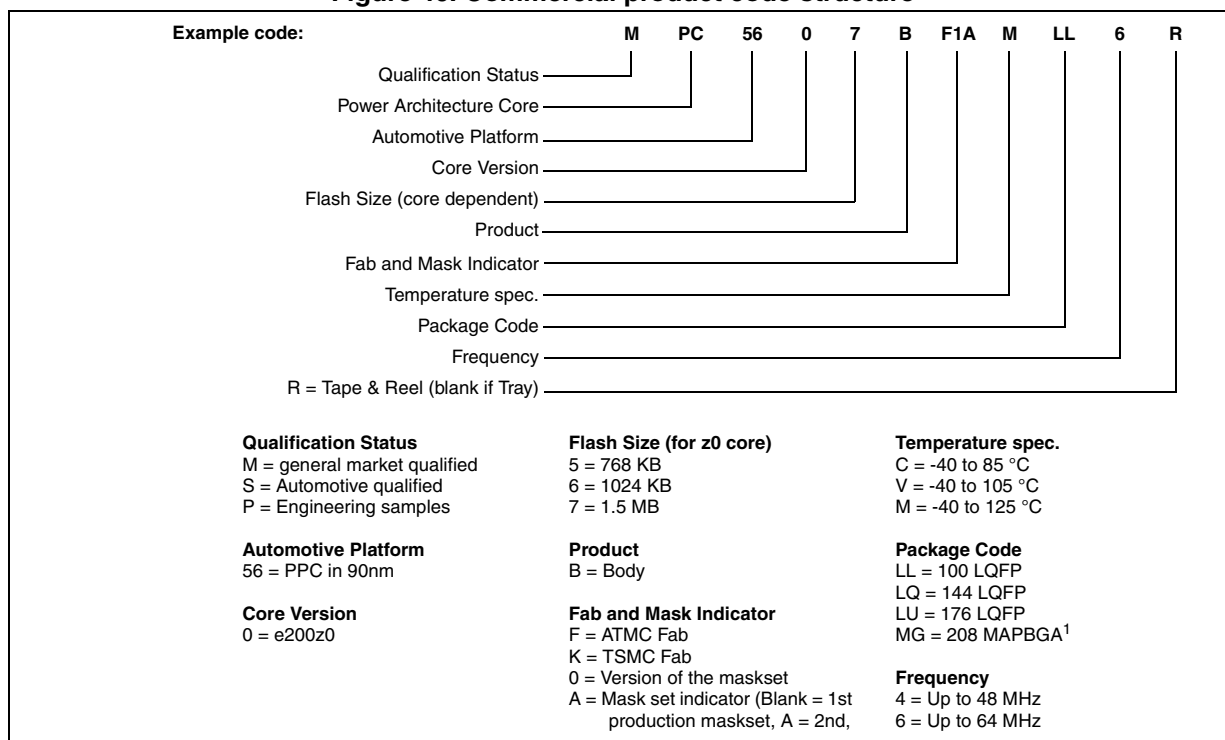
Figure 46. Commercial product code structure

Example code: M PC 56 0 7 B F1A M LL 6 R

Qualification Status
Power Architecture Core
Automotive Platform
Core Version
Flash Size (core dependent)
Product
Fab and Mask Indicator
Temperature spec.
Package Code
Frequency
R = Tape & Reel (blank if Tray)

Qualification Status
M = general market qualified
S = Automotive qualified
P = Engineering samples

Automotive Platform
56 = PPC in 90nm

Core Version
0 = e200z0

Flash Size (for z0 core)
5 = 768 KB
6 = 1024 KB
7 = 1.5 MB

Product
B = Body

Fab and Mask Indicator
F = ATMC Fab
K = TSMC Fab
0 = Version of the maskset
A = Mask set indicator (Blank = 1st production maskset, A = 2nd,

Temperature spec.
C = -40 to 85 °C
V = -40 to 105 °C
M = -40 to 125 °C

Package Code
LL = 100 LQFP
LQ = 144 LQFP
LU = 176 LQFP
MG = 208 MAPBGA$^1$

Frequency
4 = Up to 48 MHz
6 = Up to 64 MHz